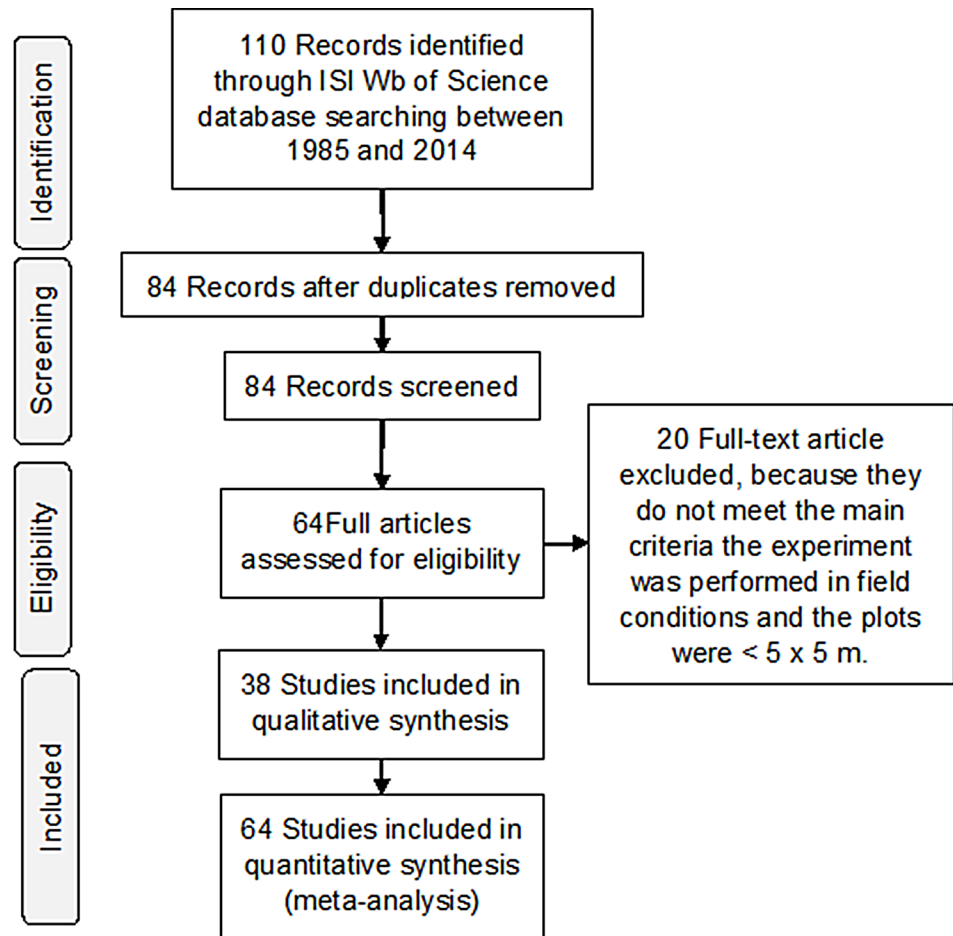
Identification

110 Records identified through ISI Wb of Science database searching between 1985 and 2014

Screening

84 Records after duplicates removed

84 Records screened

Eligibility

64Full articles assessed for eligibility

20 Full-text article excluded, because they do not meet the main criteria the experiment was performed in field conditions and the plots were < 5 x 5 m.

Included

38 Studies included in qualitative synthesis

64 Studies included in quantitative synthesis (meta-analysis)